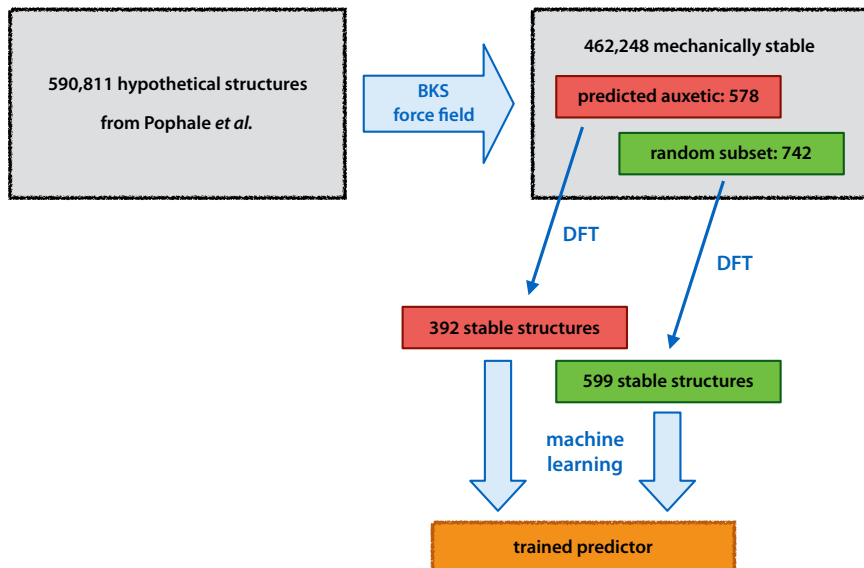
590,811 hypothetical structures
from Pophale *et al.*

BKS
force field

462,248 mechanically stable

predicted auxetic: 578

random subset: 742

DFT

DFT

392 stable structures

599 stable structures

machine
learning

trained predictor